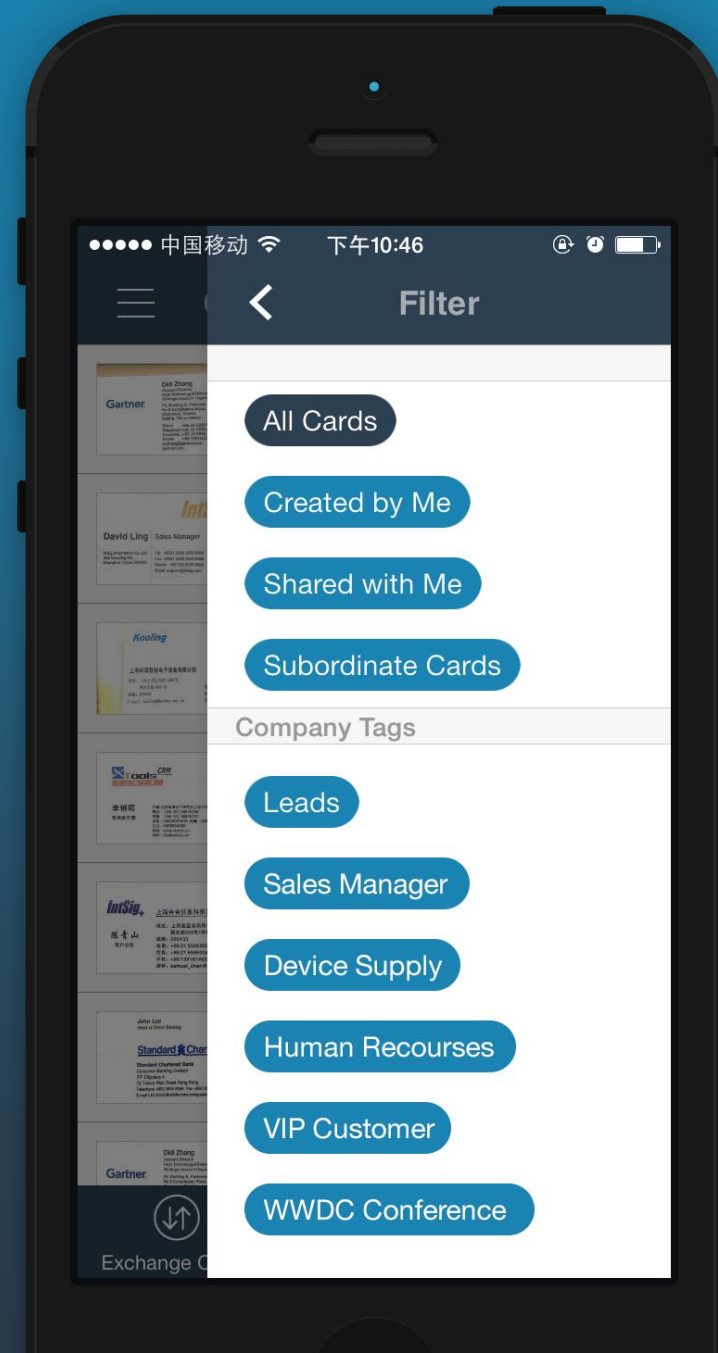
●●●●● 中国移动 下午10:46

Filter

All Cards

Created by Me

Shared with Me

Subordinate Cards

Company Tags

Leads

Sales Manager

Device Supply

Human Recourses

VIP Customer

WWDC Conference

Gartner Didi Zhang

David Ling Sales Manager

Kooling

Tools CRM

IntSig

Standard Char

John Lee

Gartner Didi Zhang

Exchange C